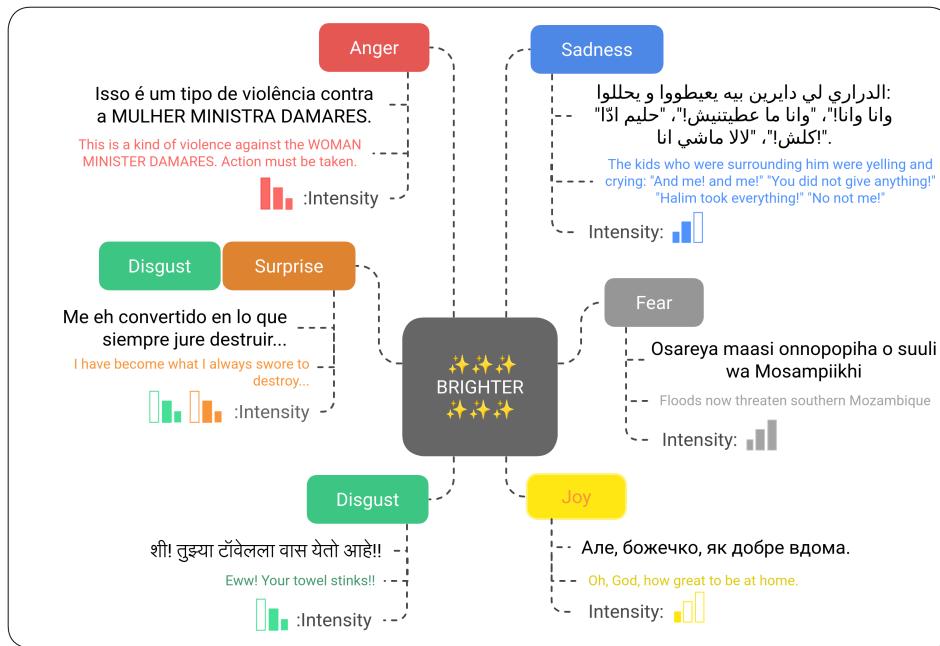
✨✨✨
BRIGHTER
✨✨✨

Anger

Isso é um tipo de violência contra a MULHER MINISTRA DAMARES.

This is a kind of violence against the WOMAN MINISTER DAMARES. Action must be taken.

:Intensity

Sadness

الدراري لي دايرين بيه يعيطووا و يحللوا: وانا وانا!"، "وانا ما عطيتنيش!"، "حليم ادّا "!كلش!"، "لالا ماشي انا".

The kids who were surrounding him were yelling and crying: "And me! and me!" "You did not give anything!" "Halim took everything!" "No not me!"

Intensity:

Disgust

Surprise

Me eh convertido en lo que siempre jure destruir...

I have become what I always swore to destroy...

:Intensity

Fear

Osareya maasi onnopopiha o suuli wa Mosampiikhi

Floods now threaten southern Mozambique

Intensity:

Disgust

शी! तुझ्या टॉवेलला वास येतो आहे!!

Eww! Your towel stinks!!

:Intensity

Joy

Але, божечко, як добре вдома.

Oh, God, how great to be at home.

Intensity: